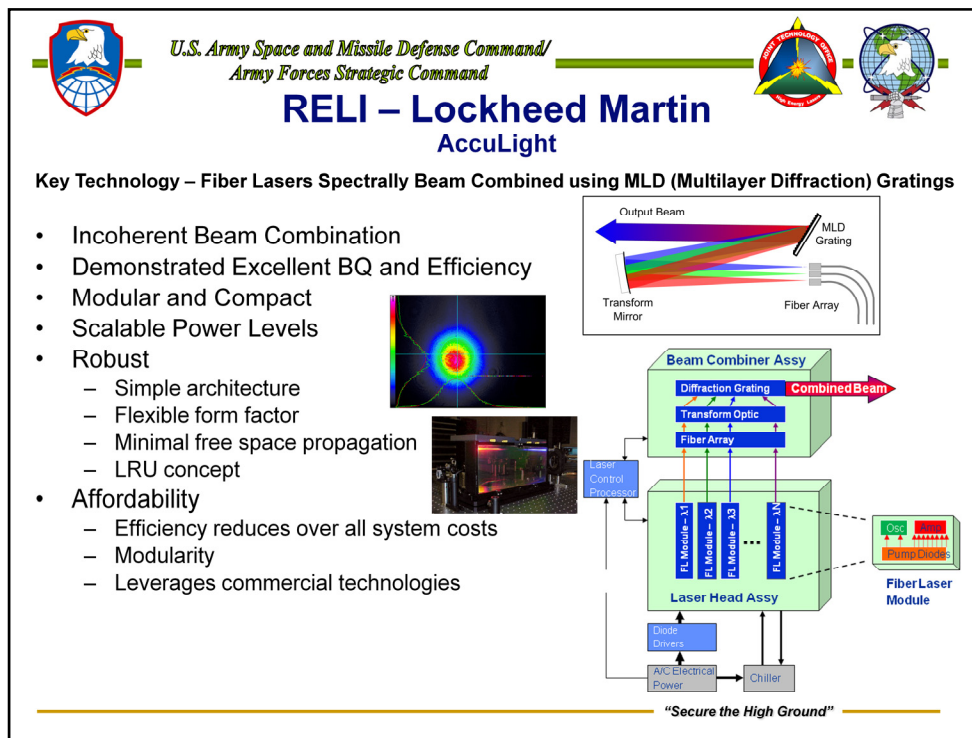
U.S. Army Space and Missile Defense Command/
Army Forces Strategic Command

JOINT TECHNOLOGY OFFICE
High Energy Lasers

RELI – Lockheed Martin
AccuLight

Key Technology – Fiber Lasers Spectrally Beam Combined using MLD (Multilayer Diffraction) Gratings

- Incoherent Beam Combination
- Demonstrated Excellent BQ and Efficiency
- Modular and Compact
- Scalable Power Levels
- Robust
  – Simple architecture
  – Flexible form factor
  – Minimal free space propagation
  – LRU concept
- Affordability
  – Efficiency reduces over all system costs
  – Modularity
  – Leverages commercial technologies

Output Beam
MLD Grating
Transform Mirror
Fiber Array

Beam Combiner Assy
Diffraction Grating
Combined Beam
Transform Optic
Fiber Array
Laser Control Processor
FL Module – λ1
FL Module – λ2
FL Module – λ3
...
FL Module – λN
Laser Head Assy
Osc
Amp
Pump Diodes
Fiber Laser Module
Diode Drivers
A/C Electrical Power
Chiller

"Secure the High Ground"